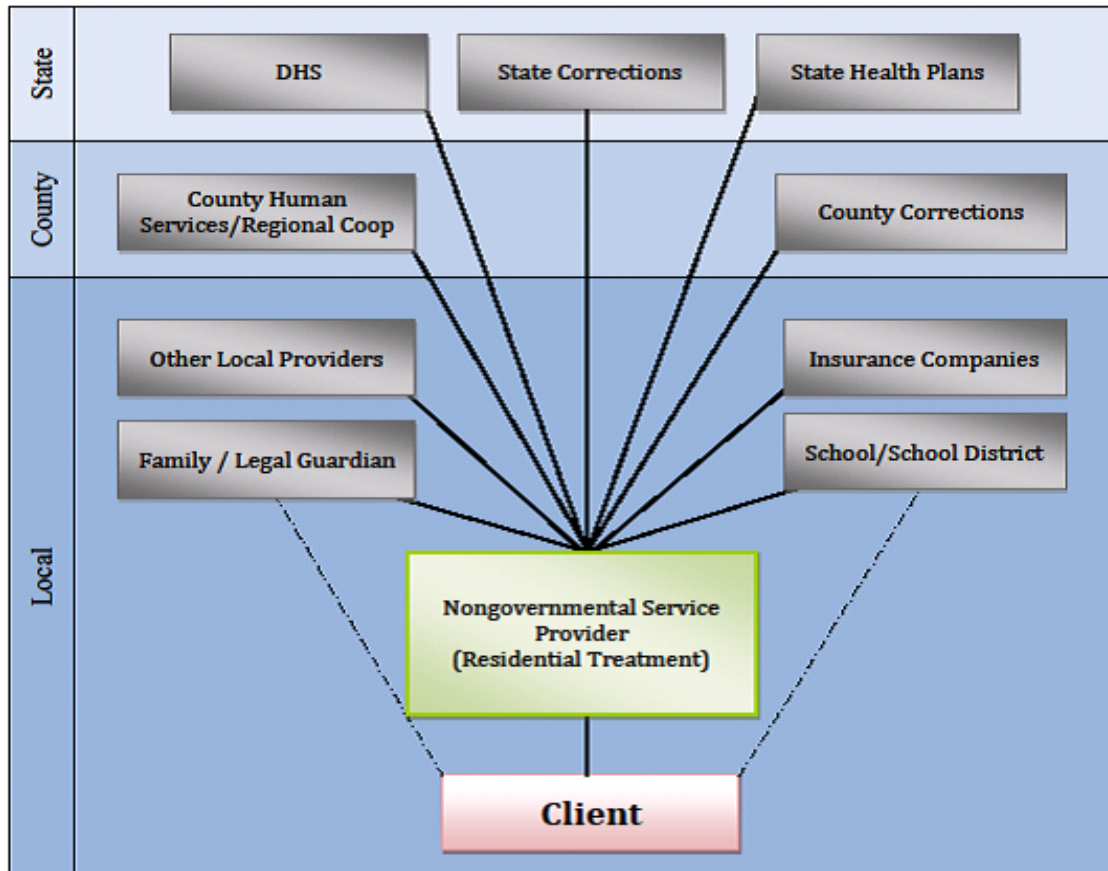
State

DHS

State Corrections

State Health Plans

County

County Human Services/Regional Coop

County Corrections

Local

Other Local Providers

Insurance Companies

Family / Legal Guardian

School/School District

Nongovernmental Service Provider (Residential Treatment)

Client